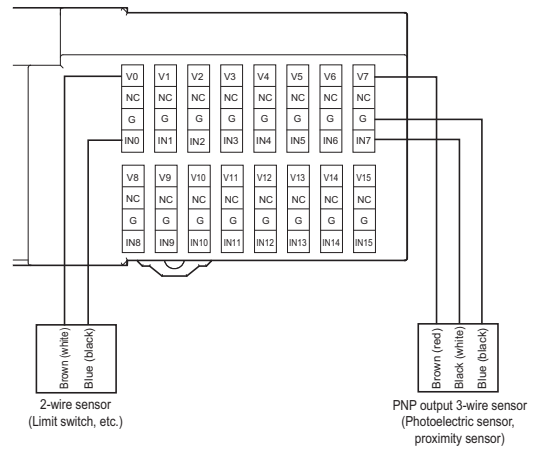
| V0 | V1 | V2 | V3 | V4 | V5 | V6 | V7 |
|---|---|---|---|---|---|---|---|
| NC | NC | NC | NC | NC | NC | NC | NC |
| G | G | G | G | G | G | G | G |
| IN0 | IN1 | IN2 | IN3 | IN4 | IN5 | IN6 | IN7 |

| V8 | V9 | V10 | V11 | V12 | V13 | V14 | V15 |
|---|---|---|---|---|---|---|---|
| NC | NC | NC | NC | NC | NC | NC | NC |
| G | G | G | G | G | G | G | G |
| IN8 | IN9 | IN10 | IN11 | IN12 | IN13 | IN14 | IN15 |

Brown (white)
Blue (black)

2-wire sensor
(Limit switch, etc.)

Brown (red)
Black (white)
Blue (black)

PNP output 3-wire sensor
(Photoelectric sensor, proximity sensor)